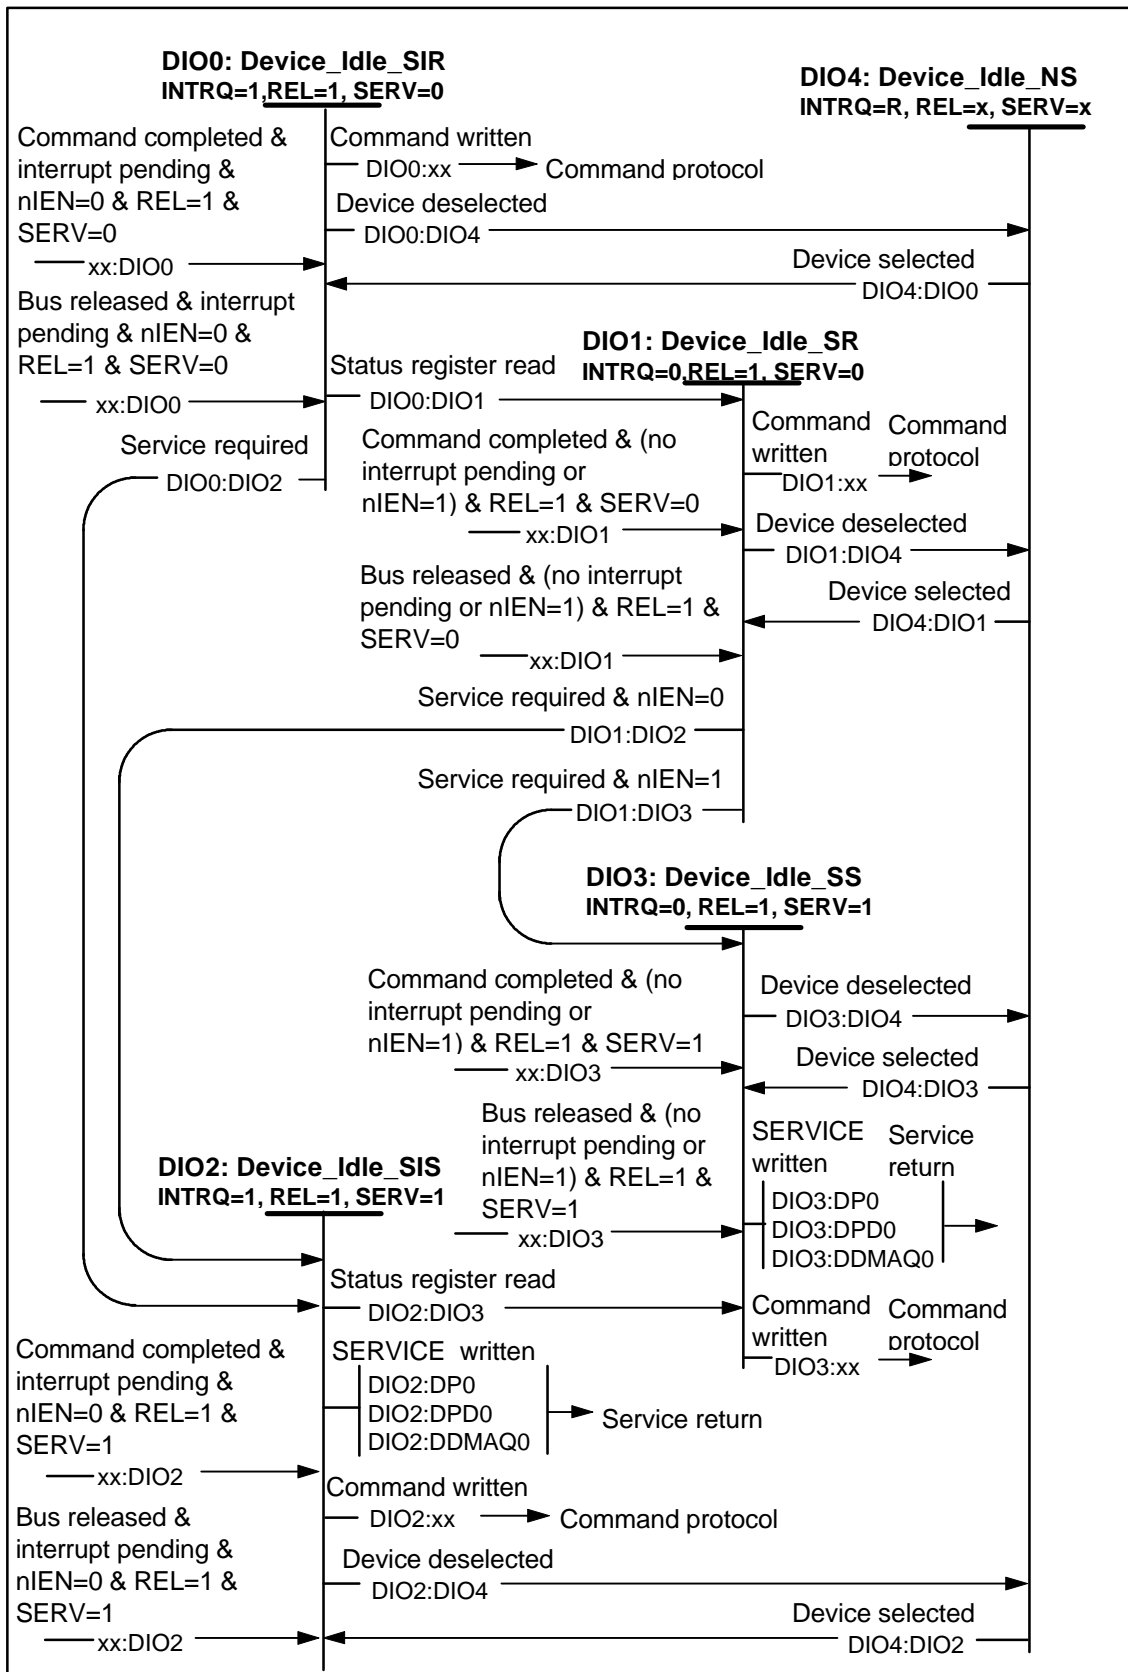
DIO0: Device_Idle_SIR
INTRQ=1, REL=1, SERV=0

DIO4: Device_Idle_NS
INTRQ=R, REL=x, SERV=x

Command completed & interrupt pending & nIEN=0 & REL=1 & SERV=0
xx:DIO0

Command written
DIO0:xx
Command protocol

Device deselected
DIO0:DIO4

Device selected
DIO4:DIO0

Bus released & interrupt pending & nIEN=0 & REL=1 & SERV=0
xx:DIO0

Status register read
DIO0:DIO1

DIO1: Device_Idle_SR
INTRQ=0, REL=1, SERV=0

Service required
DIO0:DIO2

Command completed & (no interrupt pending or nIEN=1) & REL=1 & SERV=0
xx:DIO1

Command written
DIO1:xx
Command protocol

Device deselected
DIO1:DIO4

Bus released & (no interrupt pending or nIEN=1) & REL=1 & SERV=0
xx:DIO1

Device selected
DIO4:DIO1

Service required & nIEN=0
DIO1:DIO2

Service required & nIEN=1
DIO1:DIO3

DIO3: Device_Idle_SS
INTRQ=0, REL=1, SERV=1

Command completed & (no interrupt pending or nIEN=1) & REL=1 & SERV=1
xx:DIO3

Device deselected
DIO3:DIO4

Device selected
DIO4:DIO3

Bus released & (no interrupt pending or nIEN=1) & REL=1 & SERV=1
xx:DIO3

SERVICE written
DIO3:DP0
DIO3:DPD0
DIO3:DDMAQ0
Service return

DIO2: Device_Idle_SIS
INTRQ=1, REL=1, SERV=1

Status register read
DIO2:DIO3

Command written
DIO3:xx
Command protocol

Command completed & interrupt pending & nIEN=0 & REL=1 & SERV=1
xx:DIO2

SERVICE written
DIO2:DP0
DIO2:DPD0
DIO2:DDMAQ0
Service return

Command written
DIO2:xx
Command protocol

Bus released & interrupt pending & nIEN=0 & REL=1 & SERV=1
xx:DIO2

Device deselected
DIO2:DIO4

Device selected
DIO4:DIO2